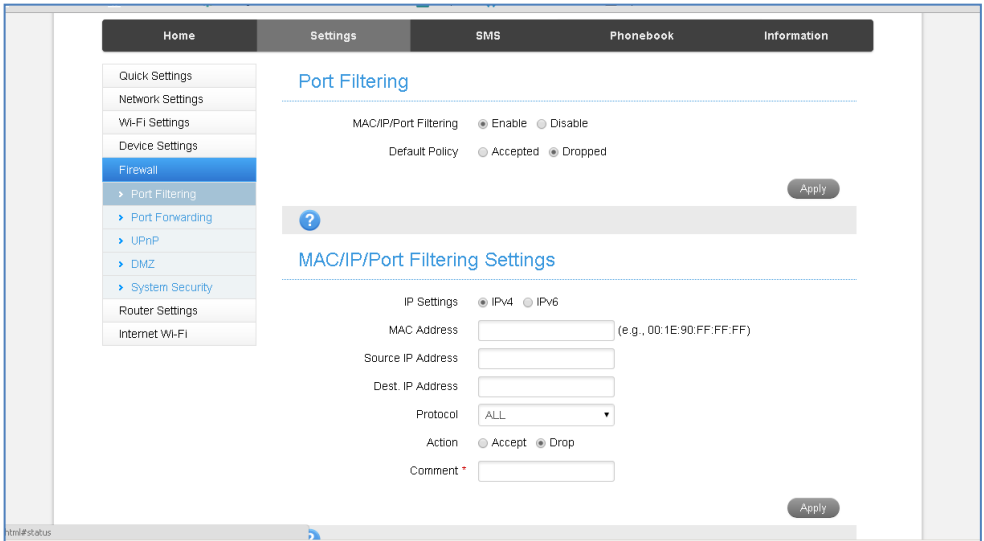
Home Settings SMS Phonebook Information

Quick Settings
Network Settings
Wi-Fi Settings
Device Settings
Firewall
› Port Filtering
› Port Forwarding
› UPnP
› DMZ
› System Security
Router Settings
Internet Wi-Fi

Port Filtering

MAC/IP/Port Filtering Enable Disable
Default Policy Accepted Dropped

Apply

?

MAC/IP/Port Filtering Settings

IP Settings IPv4 IPv6
MAC Address (e.g., 00:1E:90:FF:FF:FF)
Source IP Address
Dest. IP Address
Protocol ALL
Action Accept Drop
Comment *

Apply

html#status